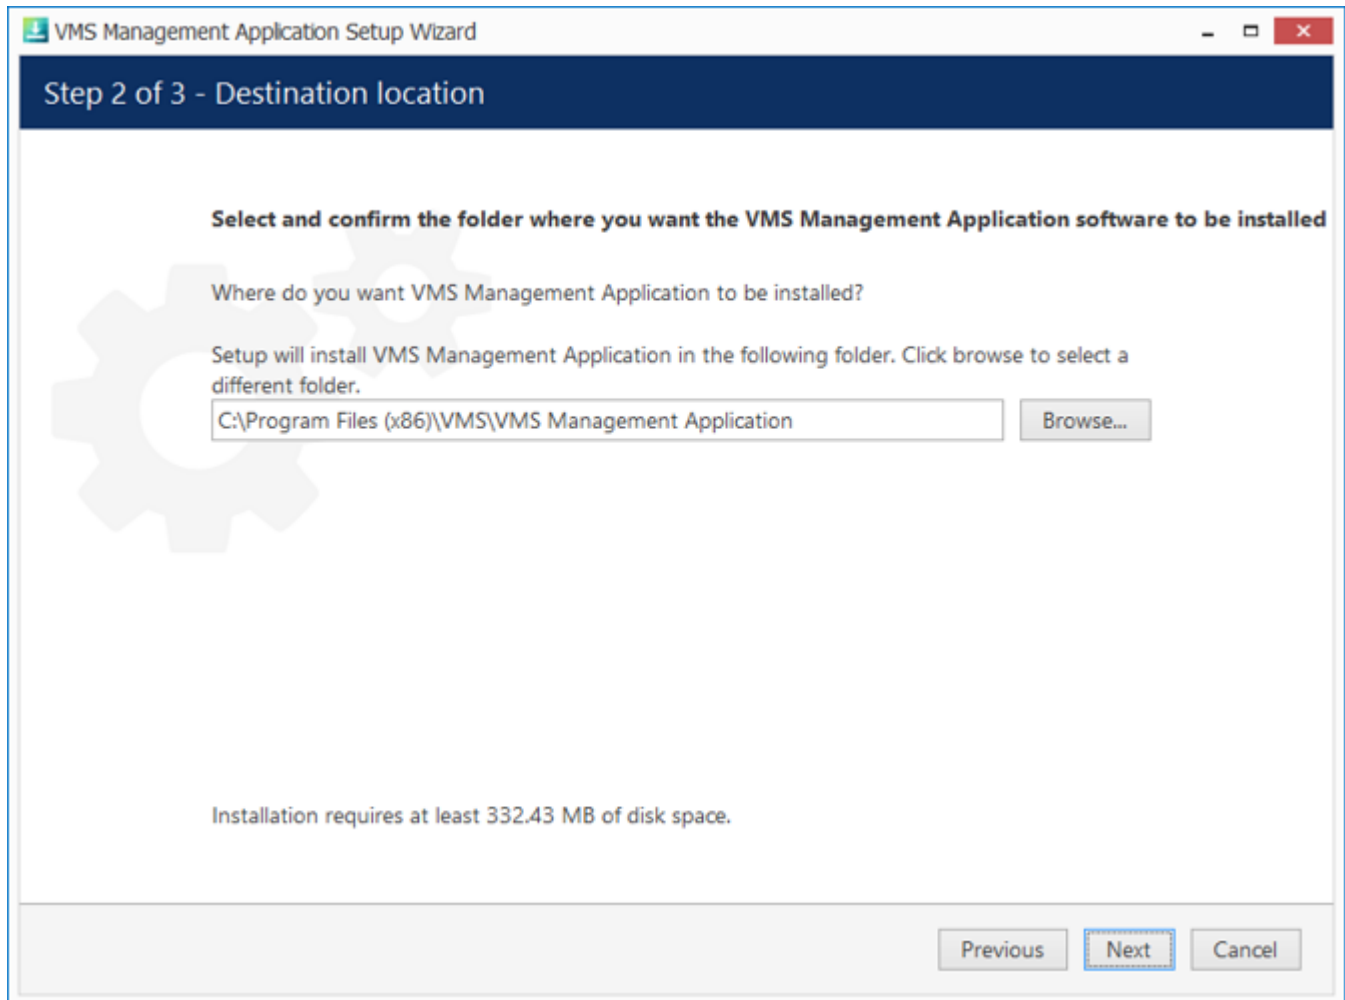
VMS Management Application Setup Wizard

Step 2 of 3 - Destination location

Select and confirm the folder where you want the VMS Management Application software to be installed

Where do you want VMS Management Application to be installed?

Setup will install VMS Management Application in the following folder. Click browse to select a different folder.

C:\Program Files (x86)\VMS\VMS Management Application

Browse...

Installation requires at least 332.43 MB of disk space.

Previous

Next

Cancel